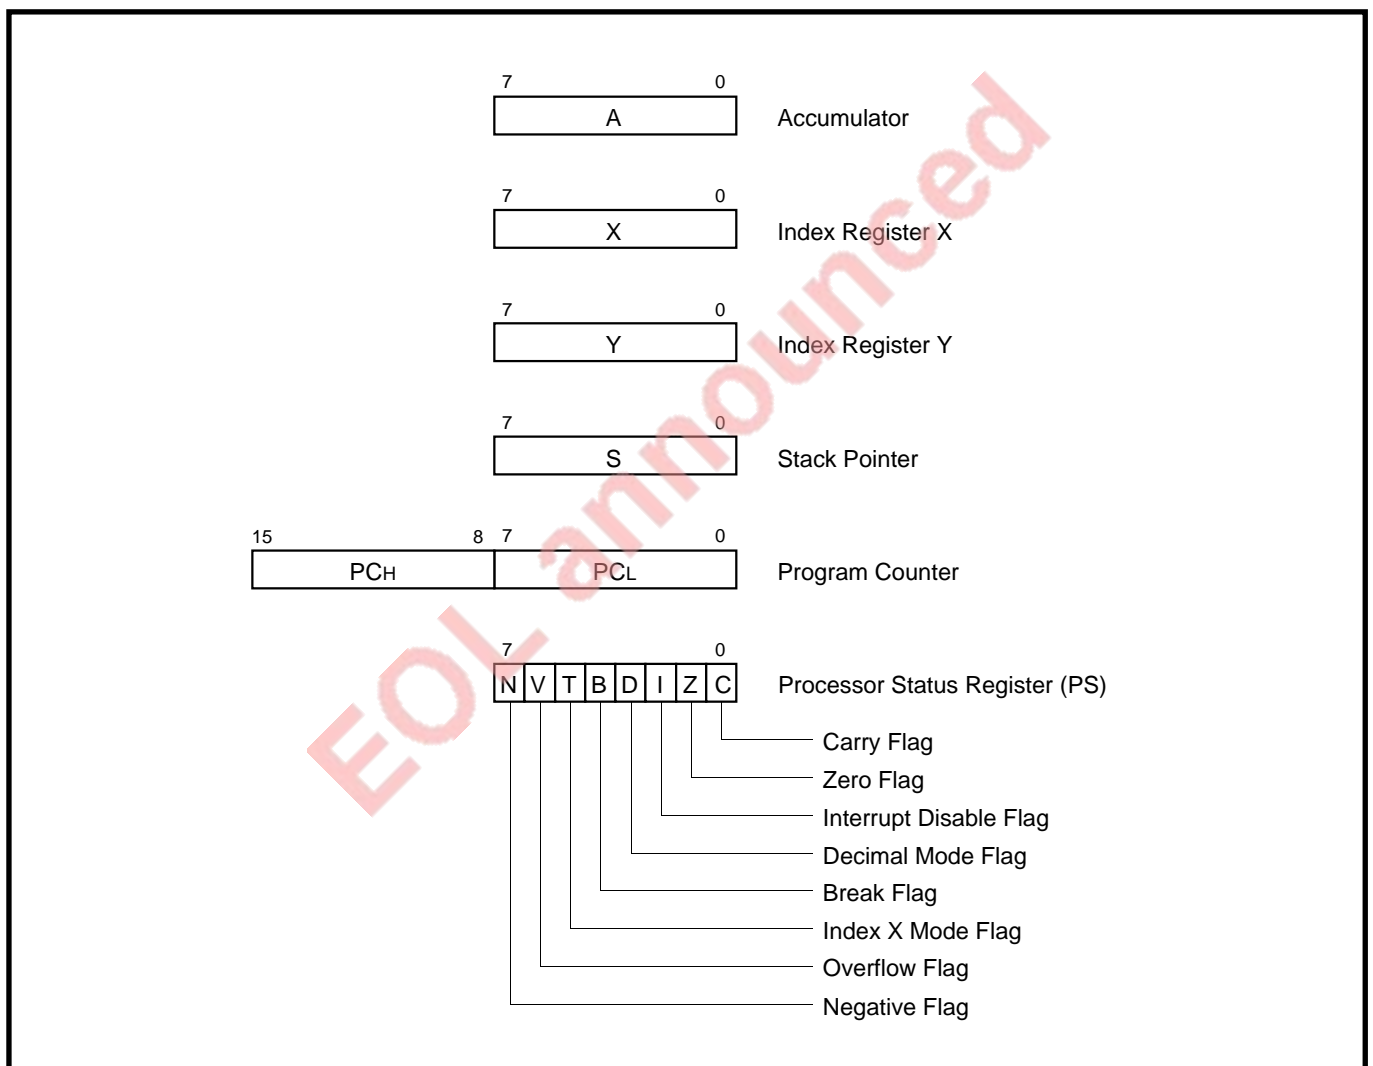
7 0
A
Accumulator

7 0
X
Index Register X

7 0
Y
Index Register Y

7 0
S
Stack Pointer

15 8 7 0
PCH
PCL
Program Counter

7 0
| N | V | T | B | D | I | Z | C |
|---|---|---|---|---|---|---|---|

Processor Status Register (PS)

Carry Flag
Zero Flag
Interrupt Disable Flag
Decimal Mode Flag
Break Flag
Index X Mode Flag
Overflow Flag
Negative Flag

EOL announced